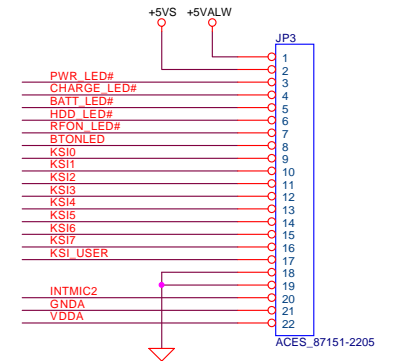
+5VS
+5VALW
JP3
1
2
PWR_LED#
3
CHARGE_LED#
4
BATT_LED#
5
HDD_LED#
6
RFON_LED#
7
BTONLED
8
KSI0
9
KSI1
10
KSI2
11
KSI3
12
KSI4
13
KSI5
14
KSI6
15
KSI7
16
KSI_USER
17
18
19
INTMIC2
20
GNDA
21
VDDA
22
ACES_87151-2205